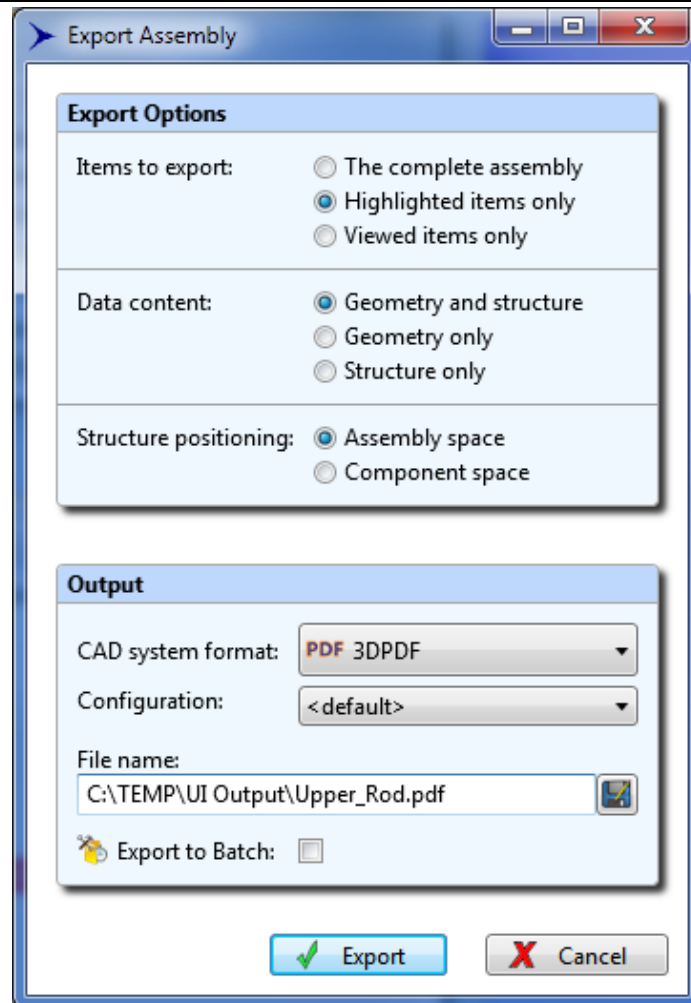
Export Assembly

Export Options

Items to export:
The complete assembly
Highlighted items only
Viewed items only

Data content:
Geometry and structure
Geometry only
Structure only

Structure positioning:
Assembly space
Component space

Output

CAD system format: PDF 3DPDF

Configuration: <default>

File name:
C:\TEMP\UI Output\Upper_Rod.pdf

Export to Batch:

Export
Cancel